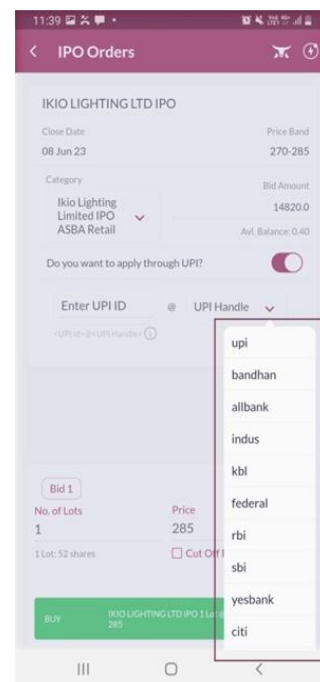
11:39

IPO Orders

IKIO LIGHTING LTD IPO

Close Date
08 Jun 23

Price Band
270-285

Category
Ikio Lighting Limited IPO ASBA Retail

Bid Amount
14820.0

Avl. Balance: 0.40

Do you want to apply through UPI?

Enter UPI ID @ UPI Handle

<UPI id>@<UPI Handle>

upi
bandhan
allbank
indus
kbl
federal
rbi
sbi
yesbank
citi

Bid 1

No. of Lots
1

1 Lot: 52 shares

Price
285

Cut Off

BUY IKIO LIGHTING LTD IPO 1 Lot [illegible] 285